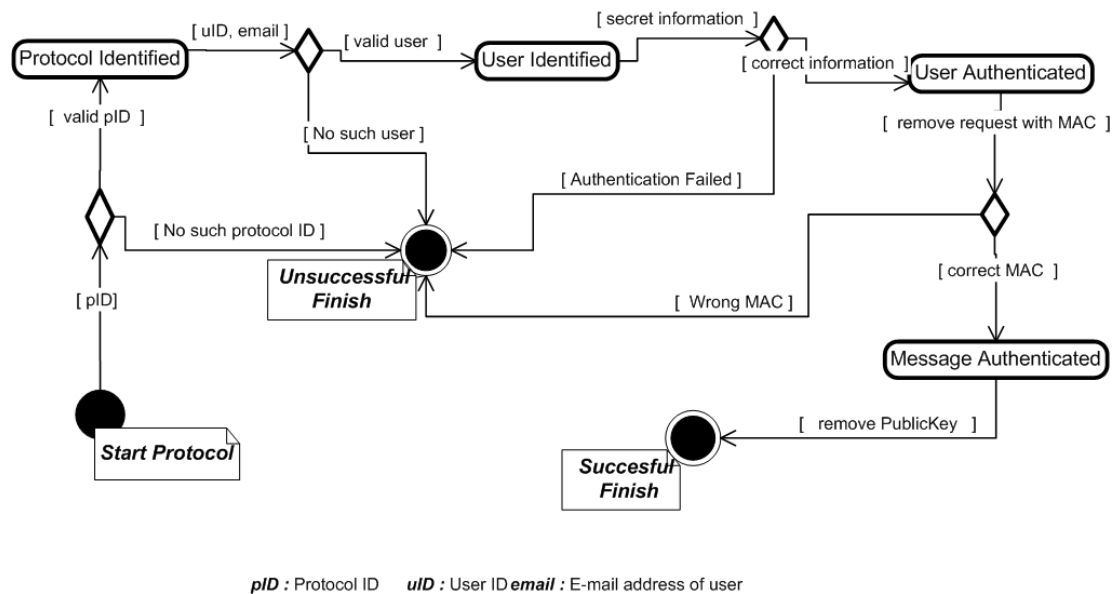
Protocol Identified

[ uID, email ]

[ valid user ]

User Identified

[ secret information ]

[ correct information ]

User Authenticated

[ valid pID ]

[ No such user ]

[ remove request with MAC ]

[ Authentication Failed ]

[ No such protocol ID ]

Unsuccessful Finish

[ pID]

[ correct MAC ]

[ Wrong MAC ]

Message Authenticated

[ remove PublicKey ]

Start Protocol

Succesful Finish

pID : Protocol ID uID : User ID email : E-mail address of user